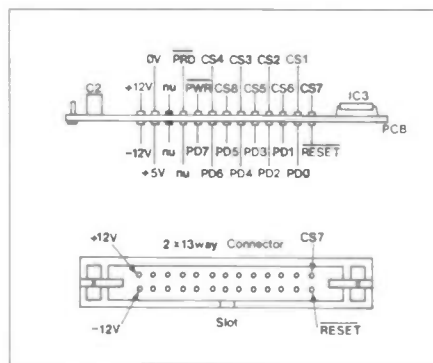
0V $\overline{PRD}$ CS4 CS3 CS2 CS1

+12V nu $\overline{PWR}$ CS8 CS5 CS6 CS7

C2 IC3

PCB

-12V nu PD7 PD5 PD3 PD1 $\overline{RESET}$

+5V nu PD6 PD4 PD2 PD0

+12V 2 x 13way Connector CS7

-12V Slot $\overline{RESET}$